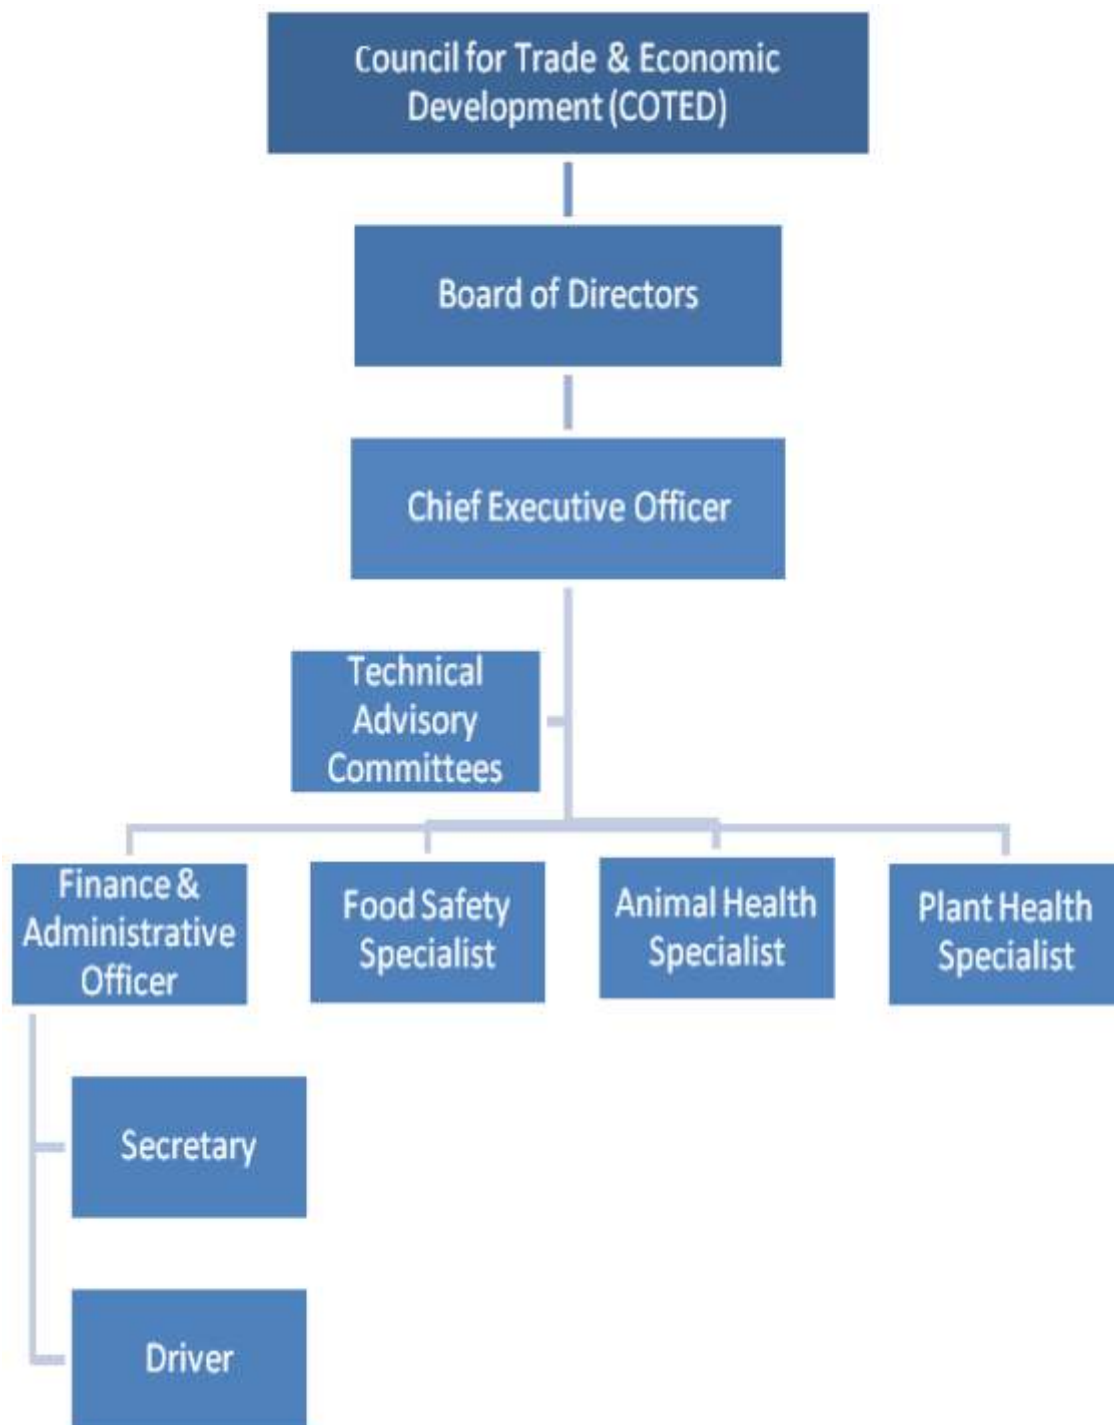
Council for Trade & Economic Development (COTED)

Board of Directors

Chief Executive Officer

Technical Advisory Committees

Finance & Administrative Officer

Food Safety Specialist

Animal Health Specialist

Plant Health Specialist

Secretary

Driver